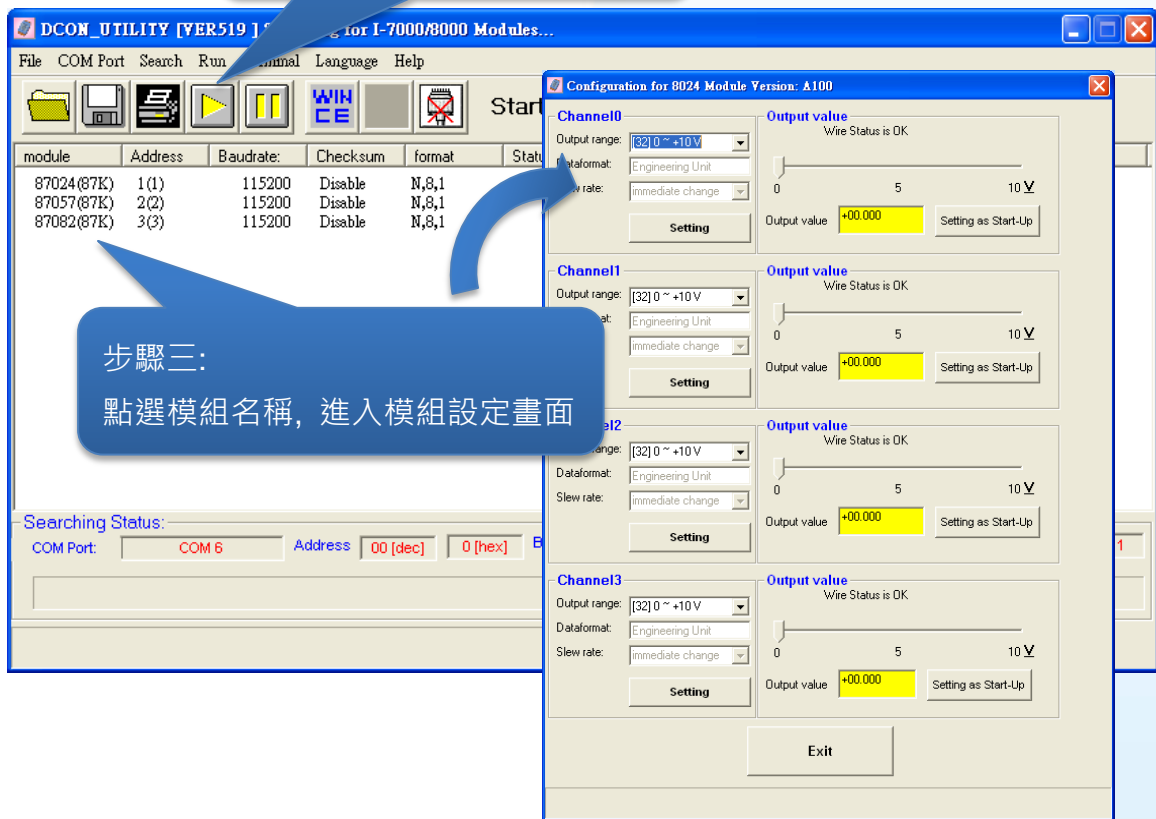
DCON_UTILITY [VER519 ] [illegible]g for I-7000/8000 Modules...

File COM Port Search Run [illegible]minal Language Help

Start

| module | Address | Baudrate: | Checksum | format | Statu |
|---|---|---|---|---|---|
| 87024(87K) | 1(1) | 115200 | Disable | N,8,1 | |
| 87057(87K) | 2(2) | 115200 | Disable | N,8,1 | |
| 87082(87K) | 3(3) | 115200 | Disable | N,8,1 | |

步驟三:
點選模組名稱, 進入模組設定畫面

Searching Status:
COM Port: COM 6 Address 00 [dec] 0 [hex] B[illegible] 1

Configuration for 8024 Module Version: A100

Channel0
Output range: [32] 0 ~ +10 V
Dataformat: Engineering Unit
Slew rate: immediate change
Setting
Output value
Wire Status is OK
0 5 10 V
Output value +00.000 Setting as Start-Up

Channel1
Output range: [32] 0 ~ +10 V
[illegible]at: Engineering Unit
immediate change
Setting
Output value
Wire Status is OK
0 5 10 V
Output value +00.000 Setting as Start-Up

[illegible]el2
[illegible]ange: [32] 0 ~ +10 V
Dataformat: Engineering Unit
Slew rate: immediate change
Setting
Output value
Wire Status is OK
0 5 10 V
Output value +00.000 Setting as Start-Up

Channel3
Output range: [32] 0 ~ +10 V
Dataformat: Engineering Unit
Slew rate: immediate change
Setting
Output value
Wire Status is OK
0 5 10 V
Output value +00.000 Setting as Start-Up

Exit